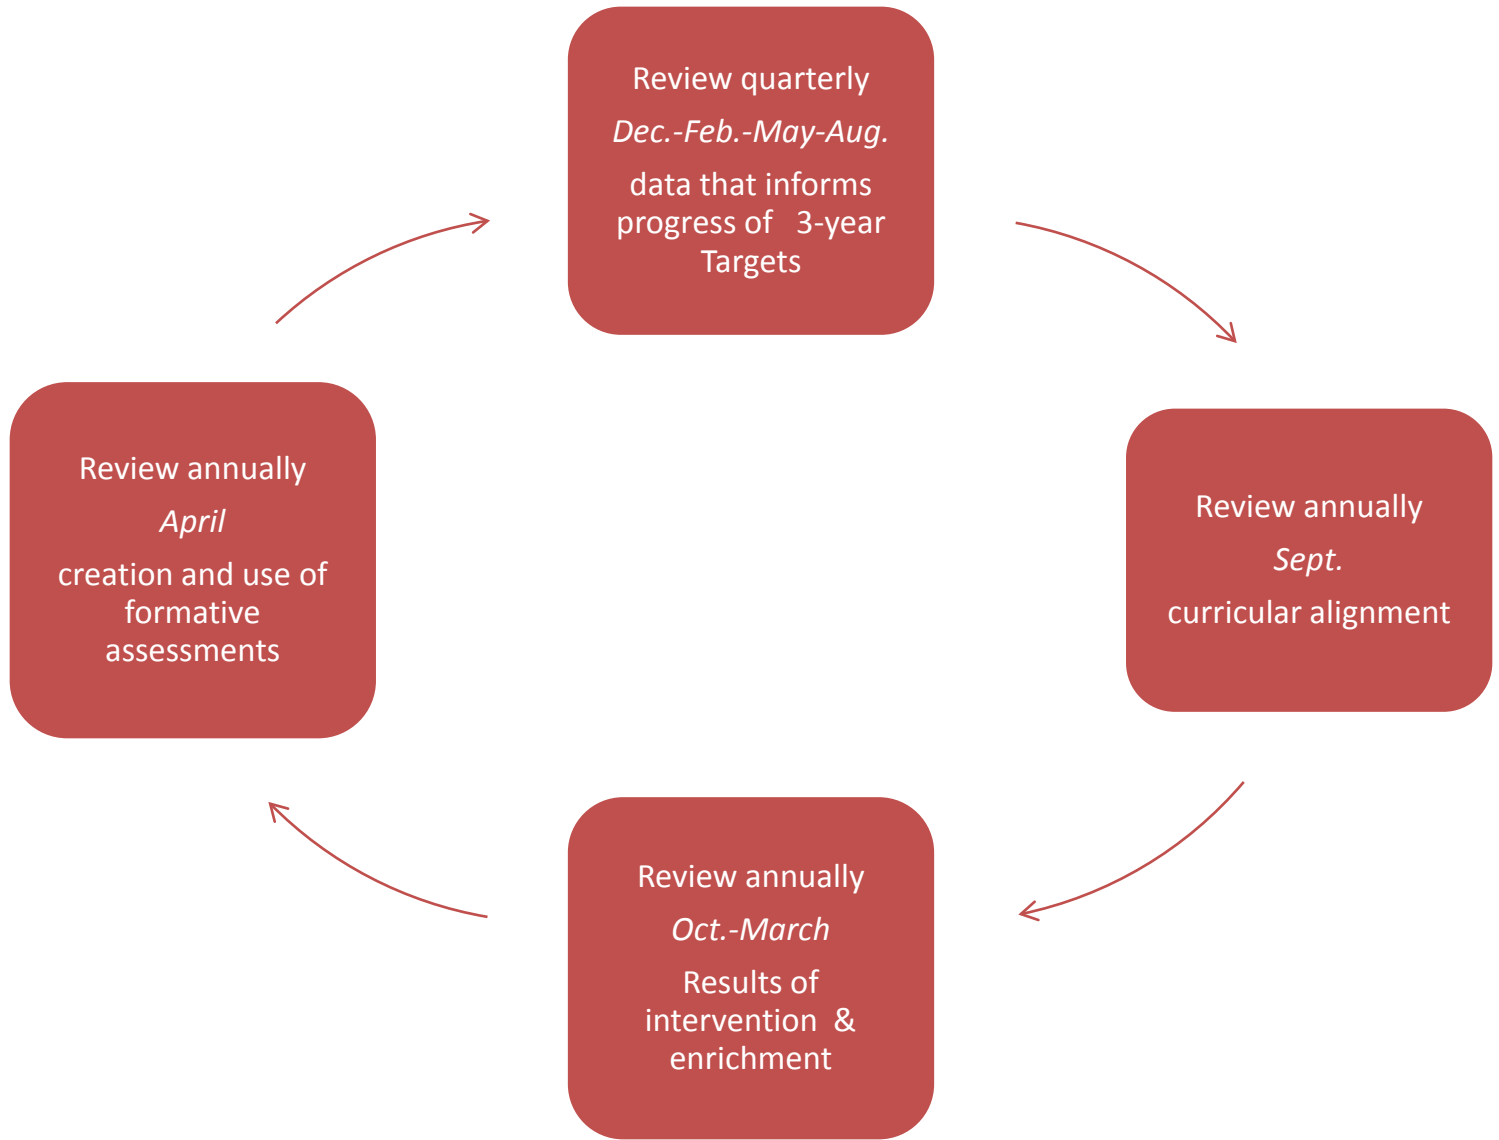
Review quarterly

*Dec.-Feb.-May-Aug.*

data that informs progress of 3-year Targets

Review annually

*Sept.*

curricular alignment

Review annually

*Oct.-March*

Results of intervention & enrichment

Review annually

*April*

creation and use of formative assessments